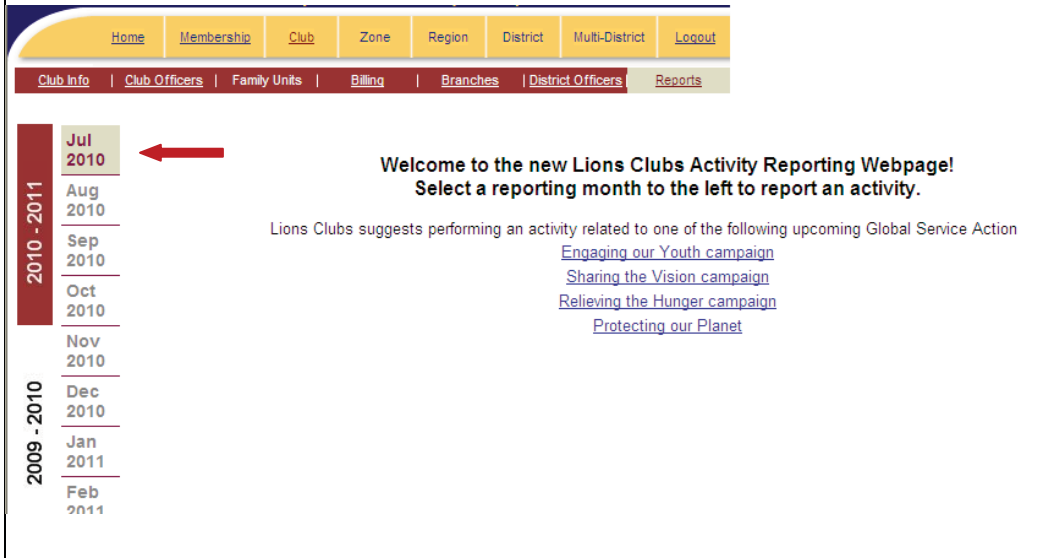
Home | Membership | Club | Zone | Region | District | Multi-District | Logout

Club Info | Club Officers | Family Units | Billing | Branches | District Officers | Reports

2010 - 2011

2009 - 2010

Jul 2010
Aug 2010
Sep 2010
Oct 2010
Nov 2010
Dec 2010
Jan 2011
Feb 2011

Welcome to the new Lions Clubs Activity Reporting Webpage!
Select a reporting month to the left to report an activity.

Lions Clubs suggests performing an activity related to one of the following upcoming Global Service Action
Engaging our Youth campaign
Sharing the Vision campaign
Relieving the Hunger campaign
Protecting our Planet